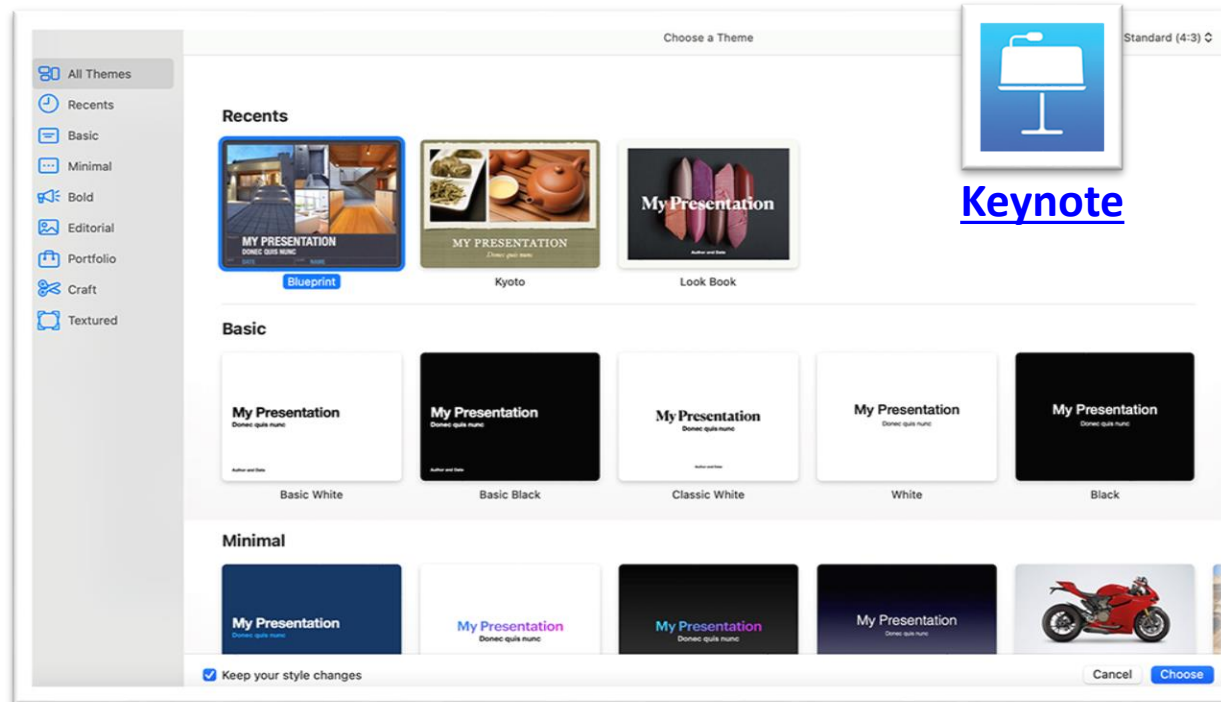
Choose a Theme

Standard (4:3)

Keynote

All Themes
Recents
Basic
Minimal
Bold
Editorial
Portfolio
Craft
Textured

Recents

MY PRESENTATION
DONEC QUIS NUNC
Blueprint

MY PRESENTATION
Donec quis nunc
Kyoto

My Presentation
Author and Date
Look Book

Basic

My Presentation
Donec quis nunc
Author and Date
Basic White

My Presentation
Donec quis nunc
Author and Date
Basic Black

My Presentation
Donec quis nunc
Classic White

My Presentation
Donec quis nunc
White

My Presentation
Donec quis nunc
Black

Minimal

My Presentation
Donec quis nunc

My Presentation
Donec quis nunc

My Presentation
Donec quis nunc

My Presentation
Donec quis nunc

Keep your style changes

Cancel
Choose